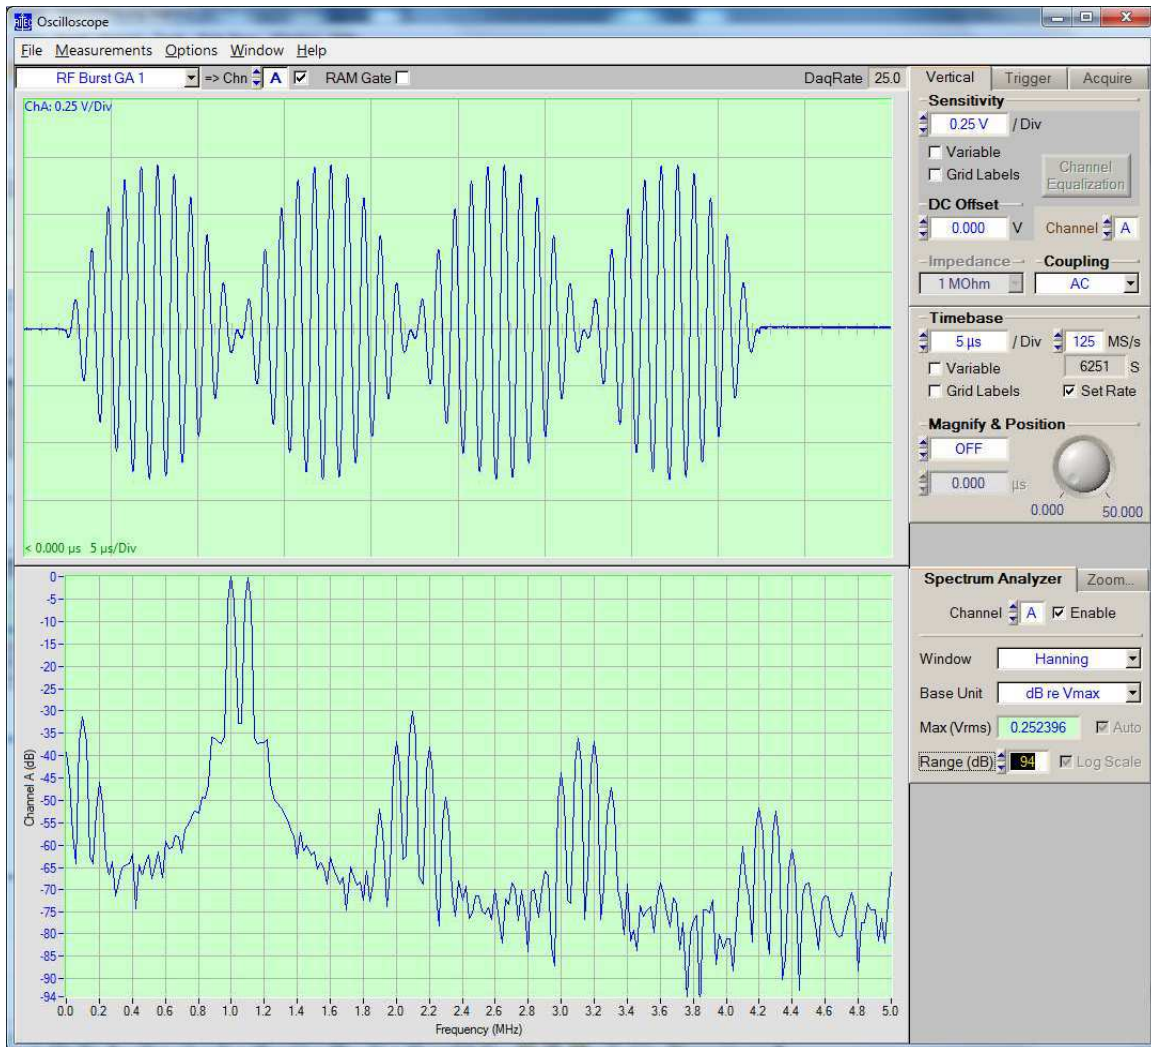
Oscilloscope

File Measurements Options Window Help

RF Burst GA 1 => Chn A ☑ RAM Gate ☐ DaqRate 25.0

Vertical Trigger Acquire

Sensitivity
0.25 V / Div
☐ Variable
☐ Grid Labels
Channel Equalization

DC Offset
0.000 V Channel A

Impedance
1 MOhm
Coupling
AC

Timebase
5 µs / Div 125 MS/s
☐ Variable 6251 S
☐ Grid Labels ☑ Set Rate

Magnify & Position
OFF
0.000 µs
0.000 50.000

ChA: 0.25 V/Div

< 0.000 µs 5 µs/Div

Spectrum Analyzer Zoom...
Channel A ☑ Enable
Window Hanning
Base Unit dB re Vmax
Max (Vrms) 0.252396 ☑ Auto
Range (dB) 94 ☑ Log Scale

0 -5 -10 -15 -20 -25 -30 -35 -40 -45 -50 -55 -60 -65 -70 -75 -80 -85 -90 -94

Channel A (dB)

0.0 0.2 0.4 0.6 0.8 1.0 1.2 1.4 1.6 1.8 2.0 2.2 2.4 2.6 2.8 3.0 3.2 3.4 3.6 3.8 4.0 4.2 4.4 4.6 4.8 5.0

Frequency (MHz)